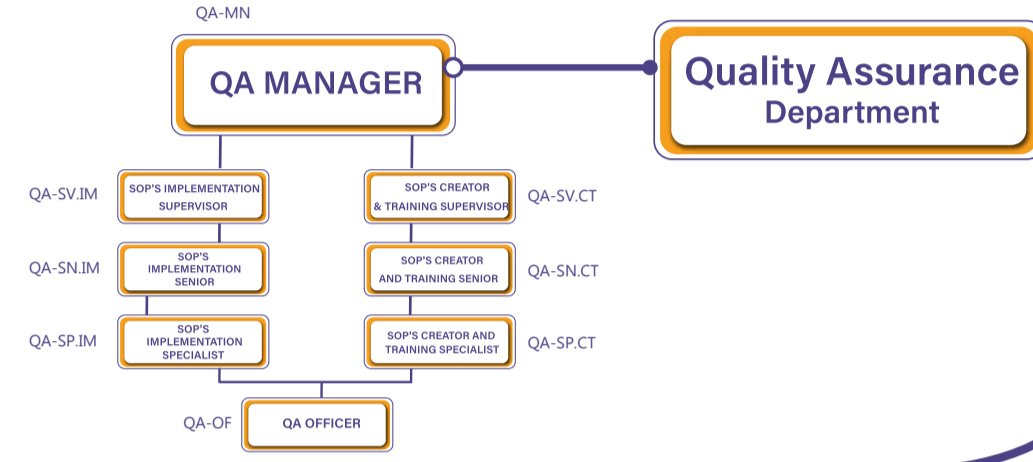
QA-MN

QA MANAGER

Quality Assurance
Department

QA-SV.IM
SOP'S IMPLEMENTATION SUPERVISOR

SOP'S CREATOR & TRAINING SUPERVISOR
QA-SV.CT

QA-SN.IM
SOP'S IMPLEMENTATION SENIOR

SOP'S CREATOR AND TRAINING SENIOR
QA-SN.CT

QA-SP.IM
SOP'S IMPLEMENTATION SPECIALIST

SOP'S CREATOR AND TRAINING SPECIALIST
QA-SP.CT

QA-OF
QA OFFICER